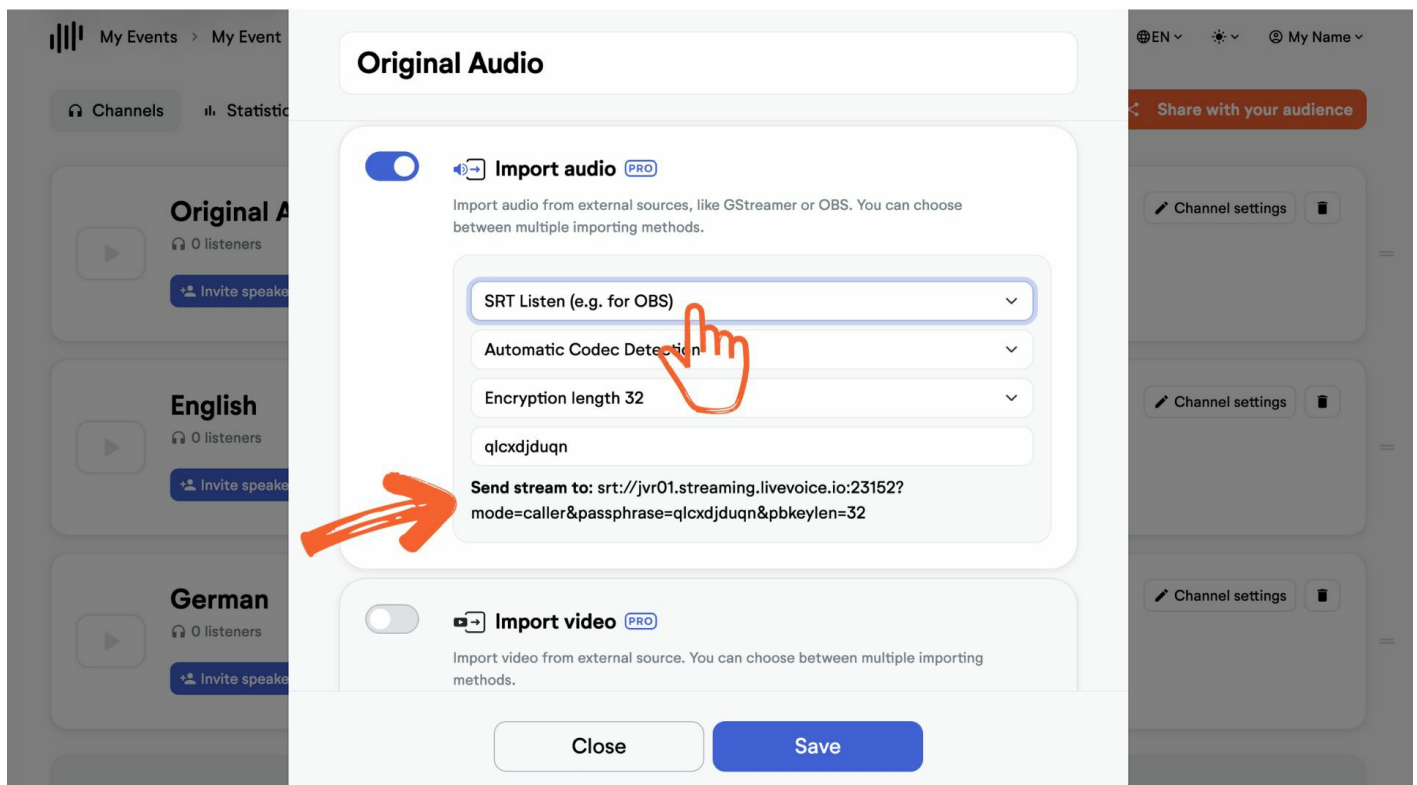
My Events > My Event

EN

My Name

Channels

Statistic

Share with your audience

Original A

0 listeners

Invite speake

Channel settings

English

0 listeners

Invite speake

Channel settings

German

0 listeners

Invite speake

Channel settings

Original Audio

Import audio PRO

Import audio from external sources, like GStreamer or OBS. You can choose between multiple importing methods.

SRT Listen (e.g. for OBS)

Automatic Codec Detection

Encryption length 32

qlcxdjduqn

**Send stream to:** srt://jvr01.streaming.livevoice.io:23152?mode=caller&passphrase=qlcxdjduqn&pbkeylen=32

Import video PRO

Import video from external source. You can choose between multiple importing methods.

Close

Save